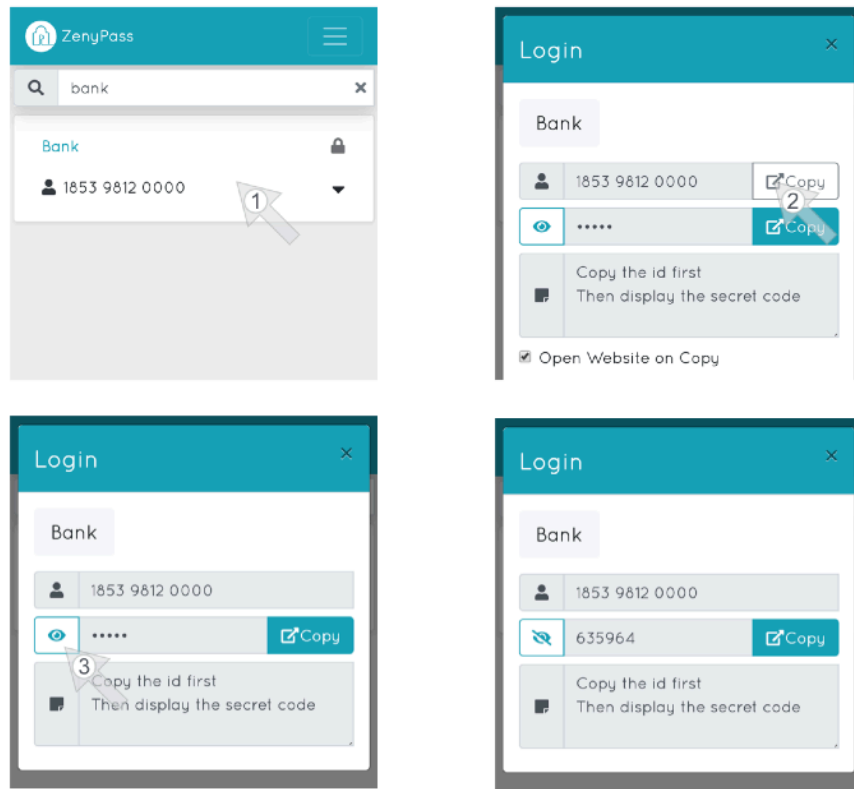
ZenyPass

bank

Bank

1853 9812 0000

1

Login

Bank

1853 9812 0000

Copy

2

•••••

Copy

Copy the id first
Then display the secret code

Open Website on Copy

Login

Bank

1853 9812 0000

•••••

Copy

3

Copy the id first
Then display the secret code

Login

Bank

1853 9812 0000

635964

Copy

Copy the id first
Then display the secret code